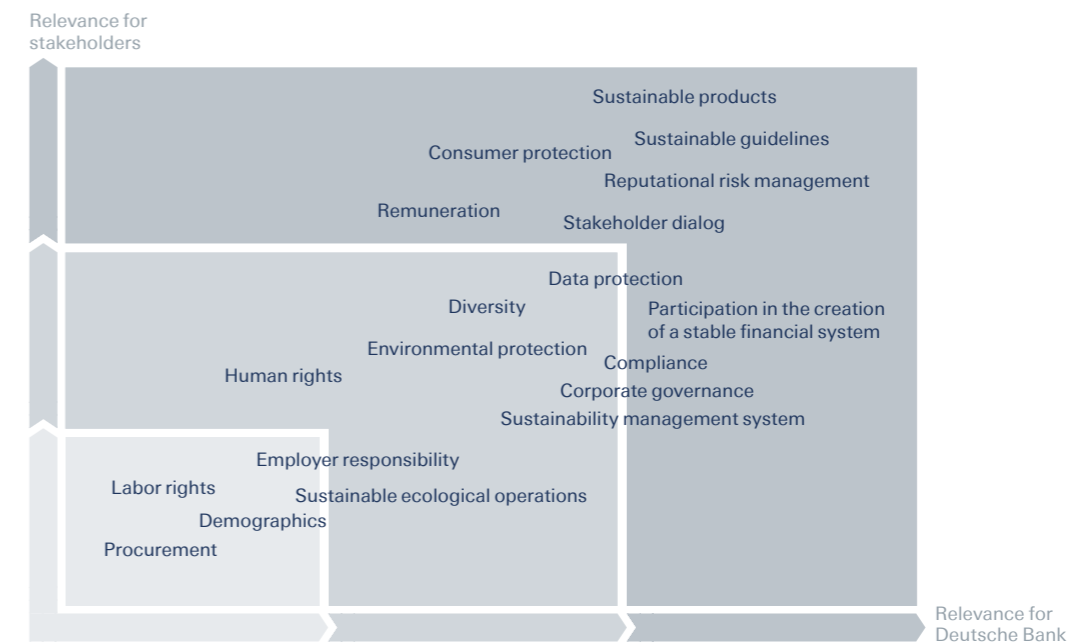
Relevance for stakeholders

Sustainable products

Sustainable guidelines

Consumer protection

Reputational risk management

Remuneration

Stakeholder dialog

Data protection

Diversity

Participation in the creation of a stable financial system

Environmental protection

Compliance

Human rights

Corporate governance

Sustainability management system

Employer responsibility

Labor rights

Sustainable ecological operations

Demographics

Procurement

Relevance for Deutsche Bank